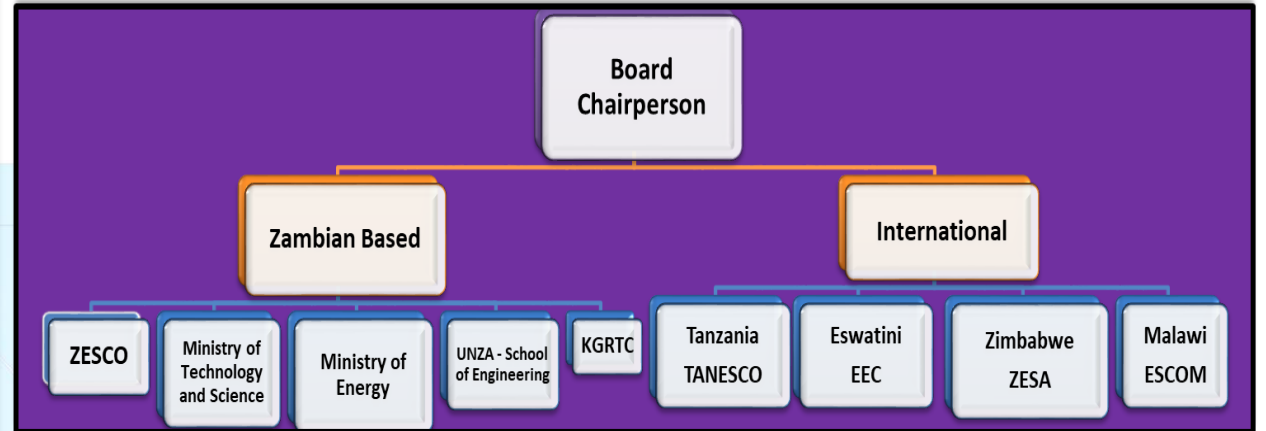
Board Chairperson

Zambian Based

International

ZESCO

Ministry of Technology and Science

Ministry of Energy

UNZA - School of Engineering

KGRTC

Tanzania TANESCO

Eswatini EEC

Zimbabwe ZESA

Malawi ESCOM